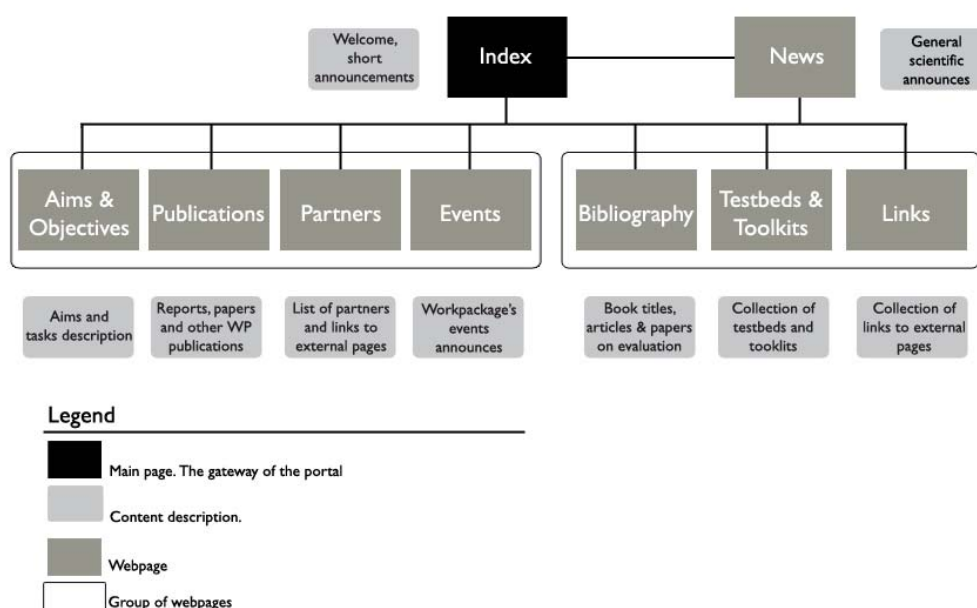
Welcome, short announcements

Index

News

General scientific announces

Aims & Objectives

Publications

Partners

Events

Bibliography

Testbeds & Toolkits

Links

Aims and tasks description

Reports, papers and other WP publications

List of partners and links to external pages

Workpackage's events announces

Book titles, articles & papers on evaluation

Collection of testbeds and tooklits

Collection of links to external pages

Legend

Main page. The gateway of the portal

Content description.

Webpage

Group of webpages